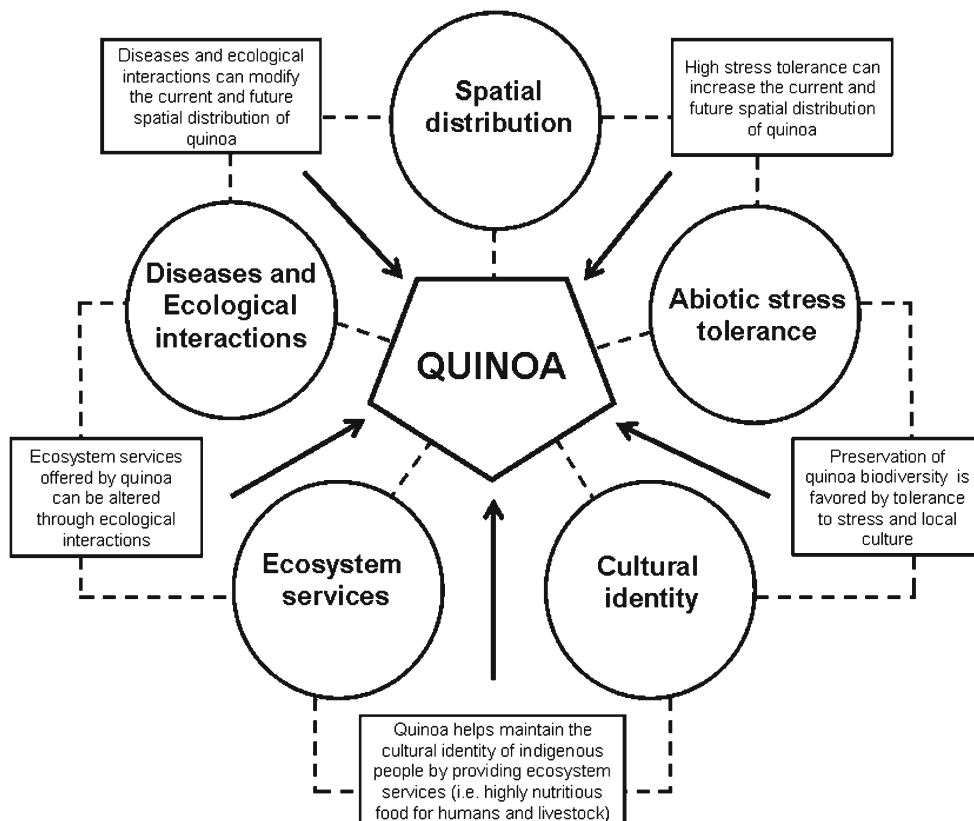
Diseases and ecological interactions can modify the current and future spatial distribution of quinoa

Spatial distribution

High stress tolerance can increase the current and future spatial distribution of quinoa

Diseases and Ecological interactions

QUINOA

Abiotic stress tolerance

Ecosystem services offered by quinoa can be altered through ecological interactions

Preservation of quinoa biodiversity is favored by tolerance to stress and local culture

Ecosystem services

Cultural identity

Quinoa helps maintain the cultural identity of indigenous people by providing ecosystem services (i.e. highly nutritious food for humans and livestock)